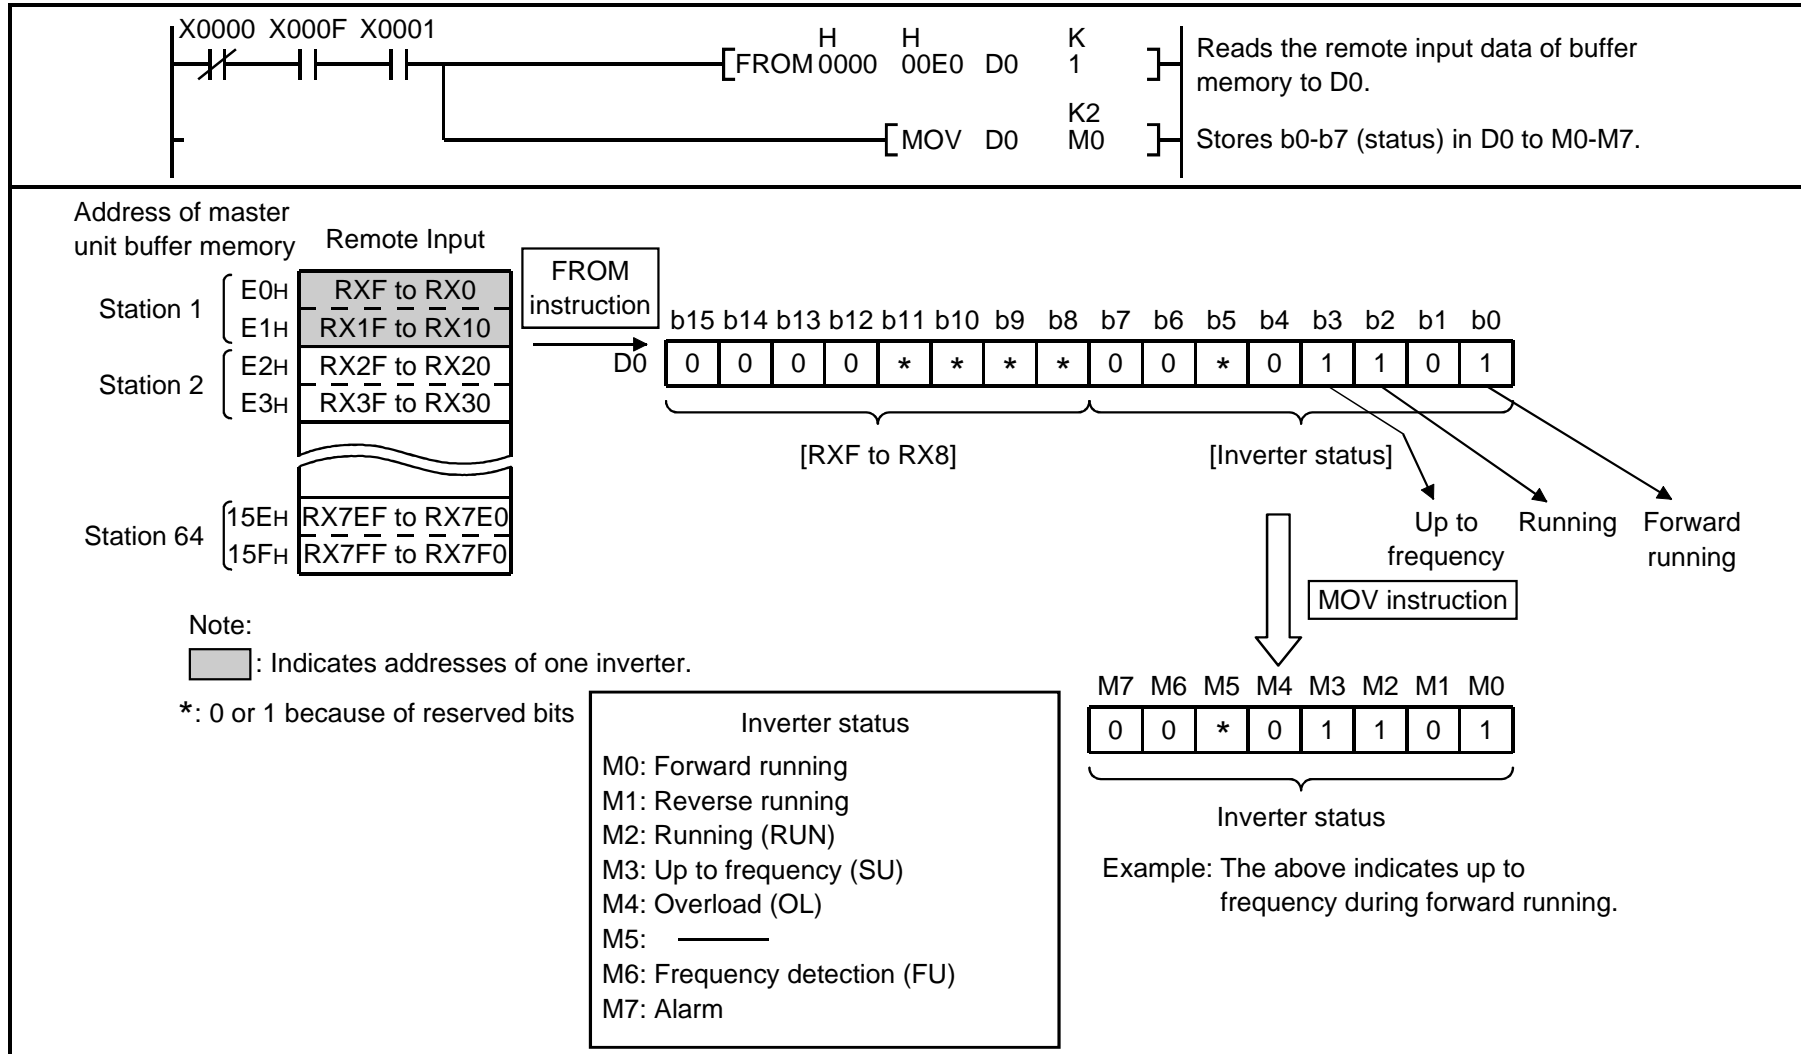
X0000 X000F X0001

FROM H0000 H00E0 D0 K1

Reads the remote input data of buffer memory to D0.

MOV D0 K2M0

Stores b0-b7 (status) in D0 to M0-M7.

Address of master unit buffer memory

Remote Input

Station 1 E0H RXF to RX0
E1H RX1F to RX10

Station 2 E2H RX2F to RX20
E3H RX3F to RX30

Station 64 15EH RX7EF to RX7E0
15FH RX7FF to RX7F0

FROM instruction

| | b15 | b14 | b13 | b12 | b11 | b10 | b9 | b8 | b7 | b6 | b5 | b4 | b3 | b2 | b1 | b0 |
|---|---|---|---|---|---|---|---|---|---|---|---|---|---|---|---|---|
| D0 | 0 | 0 | 0 | 0 | * | * | * | * | 0 | 0 | * | 0 | 1 | 1 | 0 | 1 |

[RXF to RX8]

[Inverter status]

Up to frequency

Running

Forward running

MOV instruction

Note:

: Indicates addresses of one inverter.

*: 0 or 1 because of reserved bits

Inverter status
M0: Forward running
M1: Reverse running
M2: Running (RUN)
M3: Up to frequency (SU)
M4: Overload (OL)
M5: ———
M6: Frequency detection (FU)
M7: Alarm

| M7 | M6 | M5 | M4 | M3 | M2 | M1 | M0 |
|---|---|---|---|---|---|---|---|
| 0 | 0 | * | 0 | 1 | 1 | 0 | 1 |

Inverter status

Example: The above indicates up to frequency during forward running.